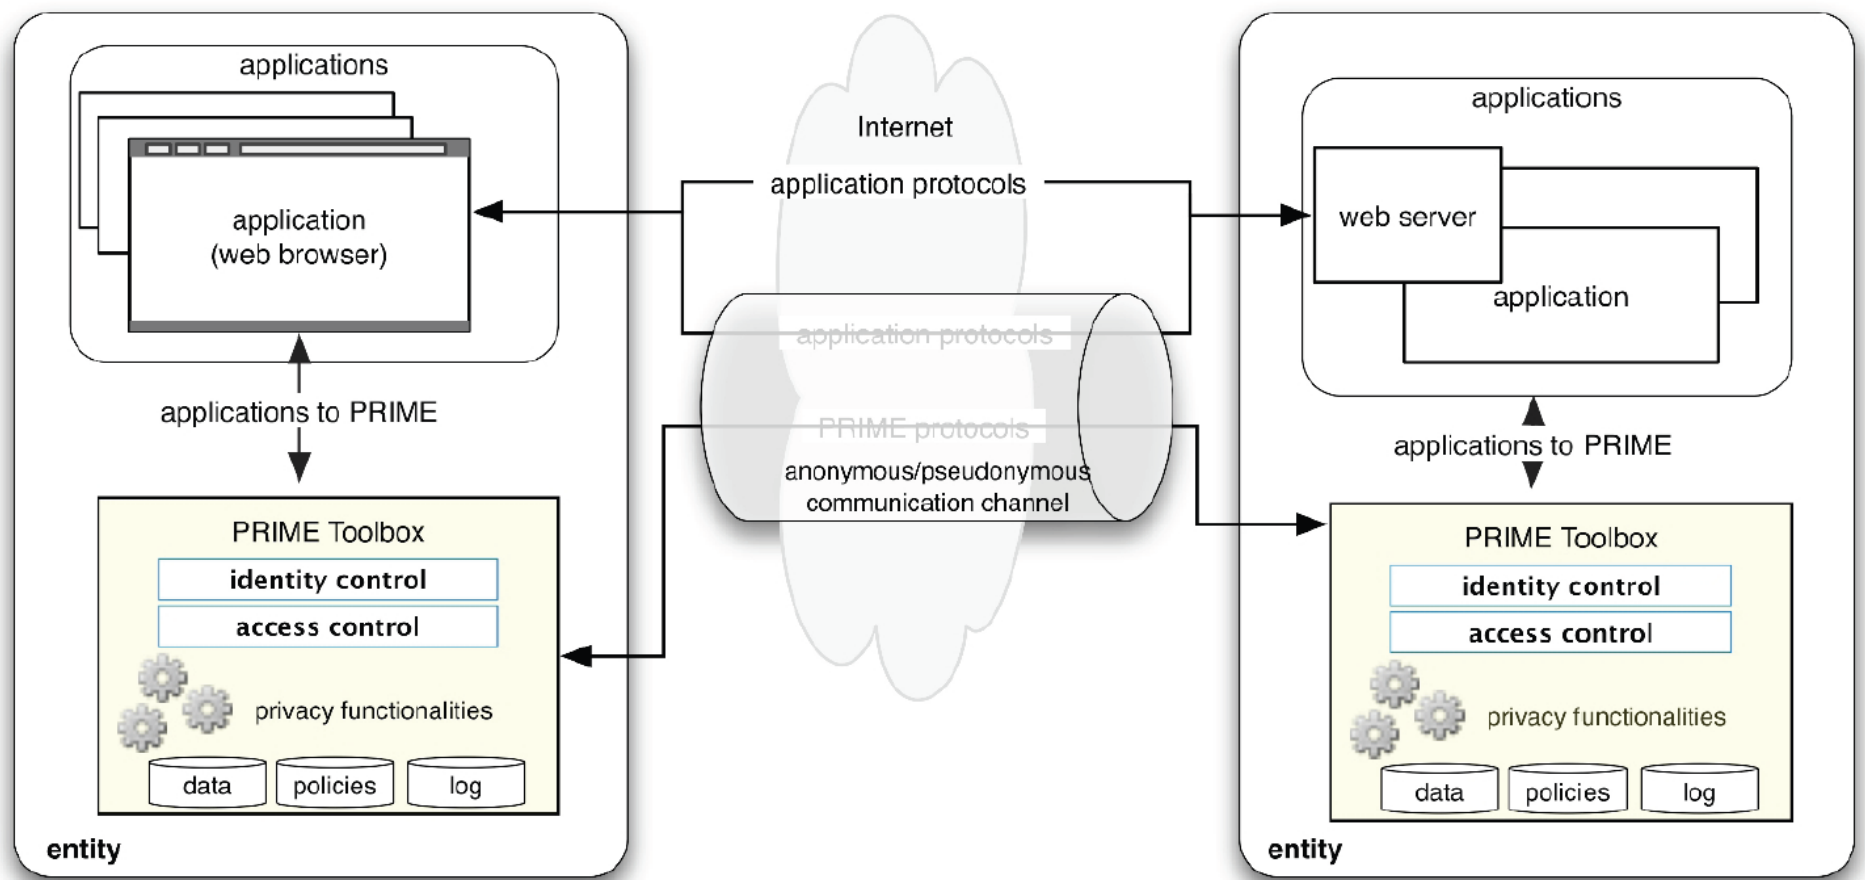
applications

application
(web browser)

applications to PRIME

PRIME Toolbox

identity control

access control

privacy functionalities

data

policies

log

entity

Internet

application protocols

application protocols

PRIME protocols

anonymous/pseudonymous communication channel

applications

web server

application

applications to PRIME

PRIME Toolbox

identity control

access control

privacy functionalities

data

policies

log

entity